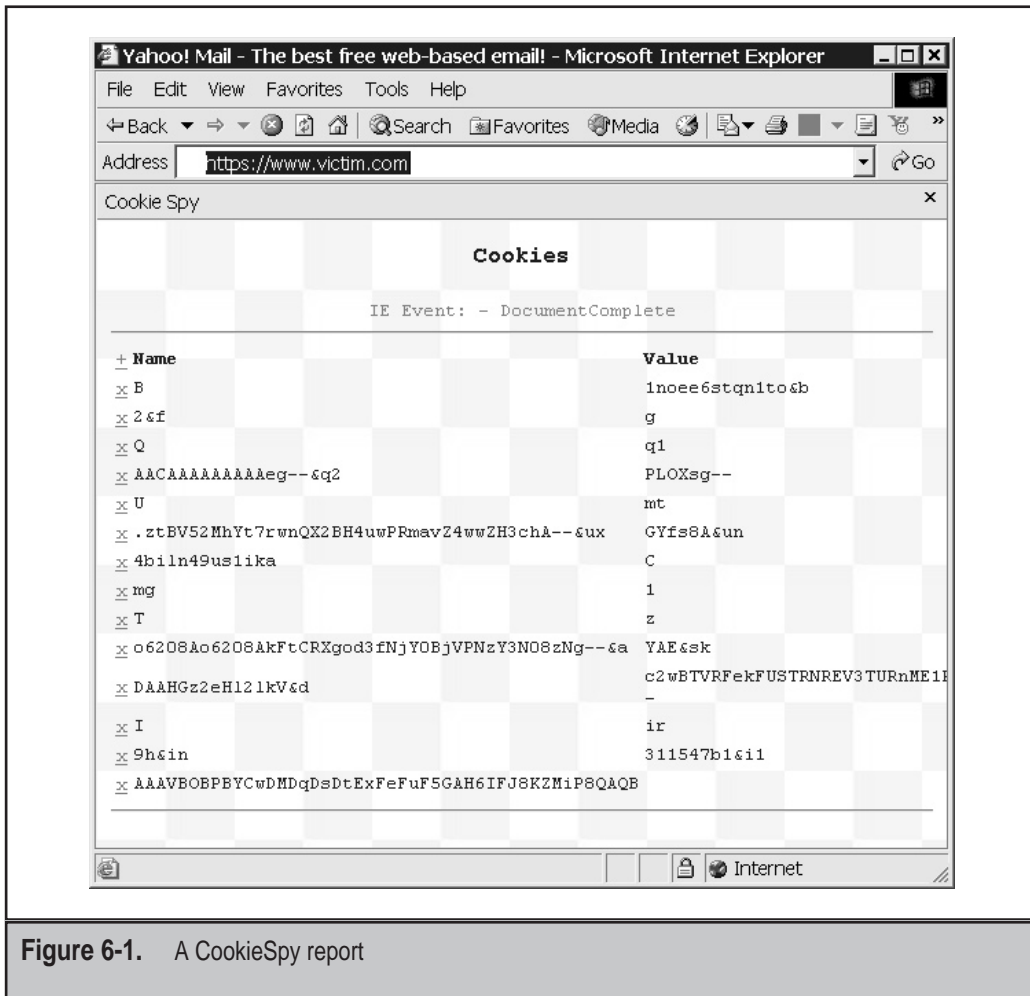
Yahoo! Mail - The best free web-based email! - Microsoft Internet Explorer

File Edit View Favorites Tools Help

Back Search Favorites Media

Address https://www.victim.com Go

Cookie Spy ×

Cookies

IE Event: - DocumentComplete

| Name | Value |
|---|---|
| + Name | Value |
| x B | 1noee6stqn1to&b |
| x 2&f | g |
| x Q | q1 |
| x AACAAAAAAAAAeg--&q2 | PLOXsg-- |
| x U | mt |
| x .ztBV52MhYt7rwnQX2BH4uwPRmavZ4wwZH3chA--&ux | GYfs8A&un |
| x 4biln49us1ika | C |
| x mg | 1 |
| x T | z |
| x o6208Ao6208AkFtCRXgod3fNjYOBjVPNzY3NO8zNg--&a | YAE&sk |
| x DAAHGz2eH12lkV&d | c2wBTVRFekFUSTRNREV3TURnME1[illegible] - |
| x I | ir |
| x 9h&in | 311547b1&i1 |
| x AAAVBOBPBYCwDMDqDsDtExFeFuF5GAH6IFJ8KZMiP8QAQB | |

Internet

Figure 6-1. A CookieSpy report